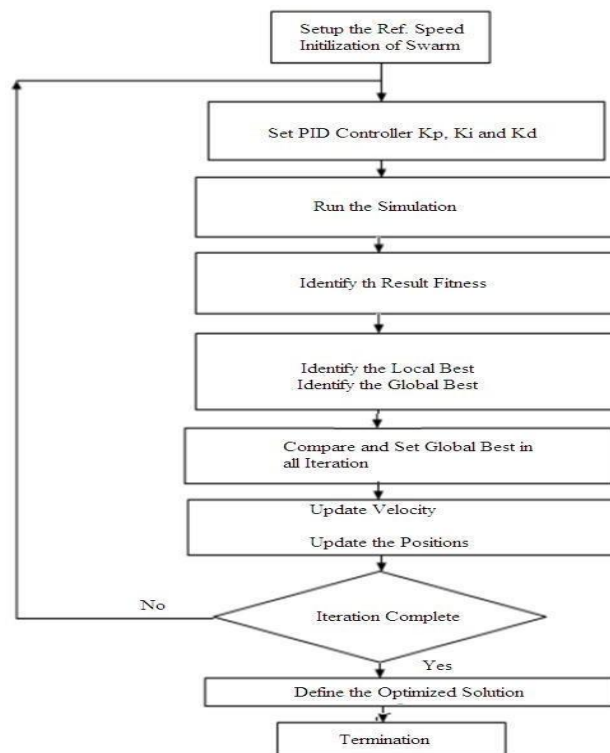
Setup the Ref. Speed
Initilization of Swarm

Set PID Controller Kp, Ki and Kd

Run the Simulation

Identify th Result Fitness

Identify the Local Best
Identify the Global Best

Compare and Set Global Best in all Iteration

Update Velocity

Update the Positions

No

Iteration Complete

Yes

Define the Optimized Solution

Termination